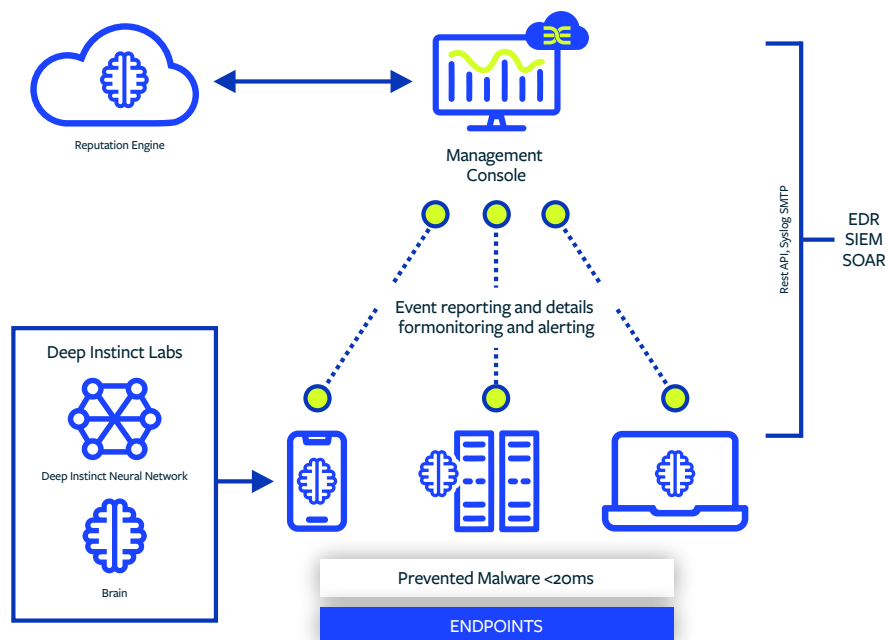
Reputation Engine

Management Console

Rest API, Syslog SMTP

EDR
SIEM
SOAR

Event reporting and details formonitoring and alerting

Deep Instinct Labs

Deep Instinct Neural Network

Brain

Prevented Malware <20ms

ENDPOINTS